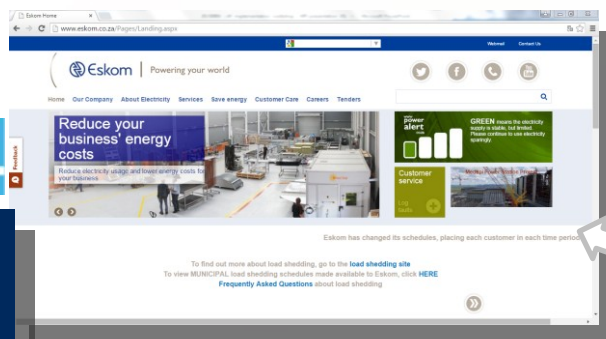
Eskom Home

www.eskom.co.za/Pages/Landing.aspx

Webmail Contact Us

Eskom | Powering your world

Home Our Company About Electricity Services Save energy Customer Care Careers Tenders

Reduce your business' energy costs

Reduce electricity usage and lower energy costs for your business

Feedback

power alert

GREEN means the electricity supply is stable, but limited. Please continue to use electricity sparingly.

Customer service

Log faults

Eskom has changed its schedules, placing each customer in each time period

To find out more about load shedding, go to the load shedding site

To view MUNICIPAL load shedding schedules made available to Eskom, click HERE

Frequently Asked Questions about load shedding